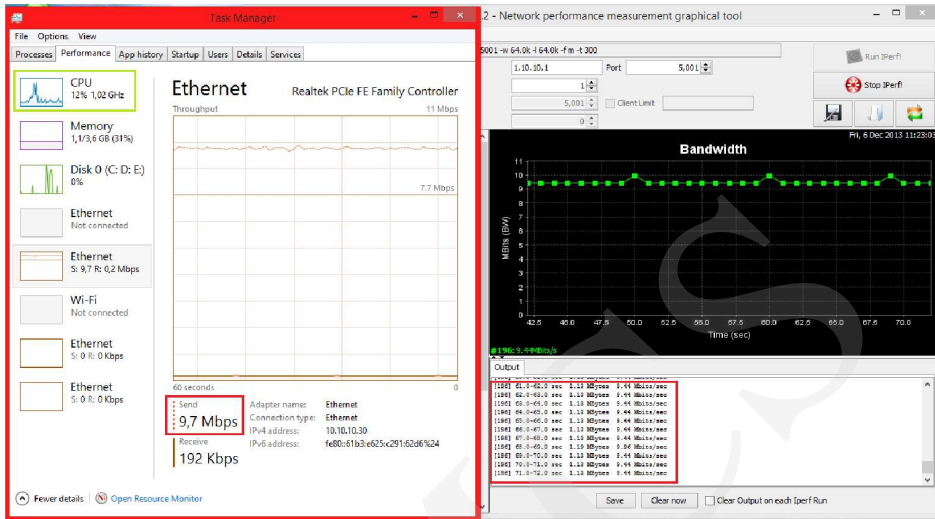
Task Manager
File Options View
Processes Performance App history Startup Users Details Services
CPU
12% 1,02 GHz
Memory
1,1/3,6 GB (31%)
Disk 0 (C: D: E:)
0%
Ethernet
Not connected
Ethernet
S: 9,7 R: 0,2 Mbps
Wi-Fi
Not connected
Ethernet
S: 0 R: 0 Kbps
Ethernet
S: 0 R: 0 Kbps
Ethernet
Realtek PCIe FE Family Controller
Throughput
11 Mbps
7.7 Mbps
60 seconds
0
Send
9,7 Mbps
Receive
192 Kbps
Adapter name: Ethernet
Connection type: Ethernet
IPv4 address: 10.10.10.30
IPv6 address: fe80::61b3:e625:c291:62d6%24
Fewer details | Open Resource Monitor

.2 - Network performance measurement graphical tool
5001 -w 64.0k -l 64.0k -f m -t 300
1.10.10.1
Port
5,001
1
5,001
Client Limit
0
Run IPerf!
Stop IPerf!
Fri, 6 Dec 2013 11:23:0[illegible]
Bandwidth
11
10
9
8
7
6
5
4
3
2
1
0
MBits (BW)
42.5
45.0
47.5
50.0
52.5
55.0
57.5
60.0
62.5
65.0
67.5
70.0
Time (sec)
#196: 9.44MBits/s
Output
[196] 61.0-62.0 sec 1.13 MBytes 9.44 Mbits/sec
[196] 62.0-63.0 sec 1.13 MBytes 9.44 Mbits/sec
[196] 63.0-64.0 sec 1.13 MBytes 9.44 Mbits/sec
[196] 64.0-65.0 sec 1.13 MBytes 9.44 Mbits/sec
[196] 65.0-66.0 sec 1.13 MBytes 9.44 Mbits/sec
[196] 66.0-67.0 sec 1.13 MBytes 9.44 Mbits/sec
[196] 67.0-68.0 sec 1.13 MBytes 9.44 Mbits/sec
[196] 68.0-69.0 sec 1.13 MBytes 9.84 Mbits/sec
[196] 69.0-70.0 sec 1.13 MBytes 9.44 Mbits/sec
[196] 70.0-71.0 sec 1.13 MBytes 9.44 Mbits/sec
[196] 71.0-72.0 sec 1.13 MBytes 9.44 Mbits/sec
Save
Clear now
Clear Output on each Iperf Run